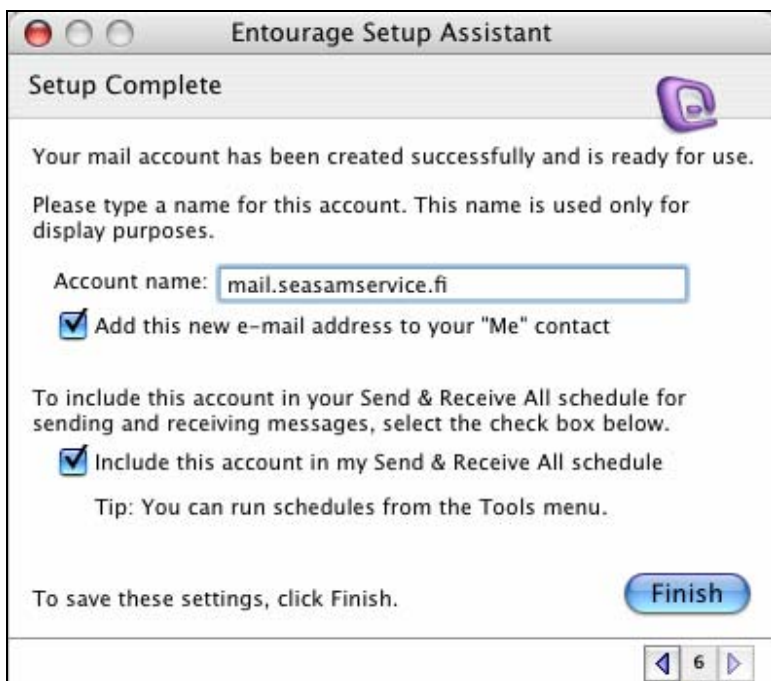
Entourage Setup Assistant

Setup Complete

Your mail account has been created successfully and is ready for use.

Please type a name for this account. This name is used only for display purposes.

Account name: mail.seasamservice.fi

Add this new e-mail address to your "Me" contact

To include this account in your Send & Receive All schedule for sending and receiving messages, select the check box below.

Include this account in my Send & Receive All schedule

Tip: You can run schedules from the Tools menu.

To save these settings, click Finish.

Finish

6